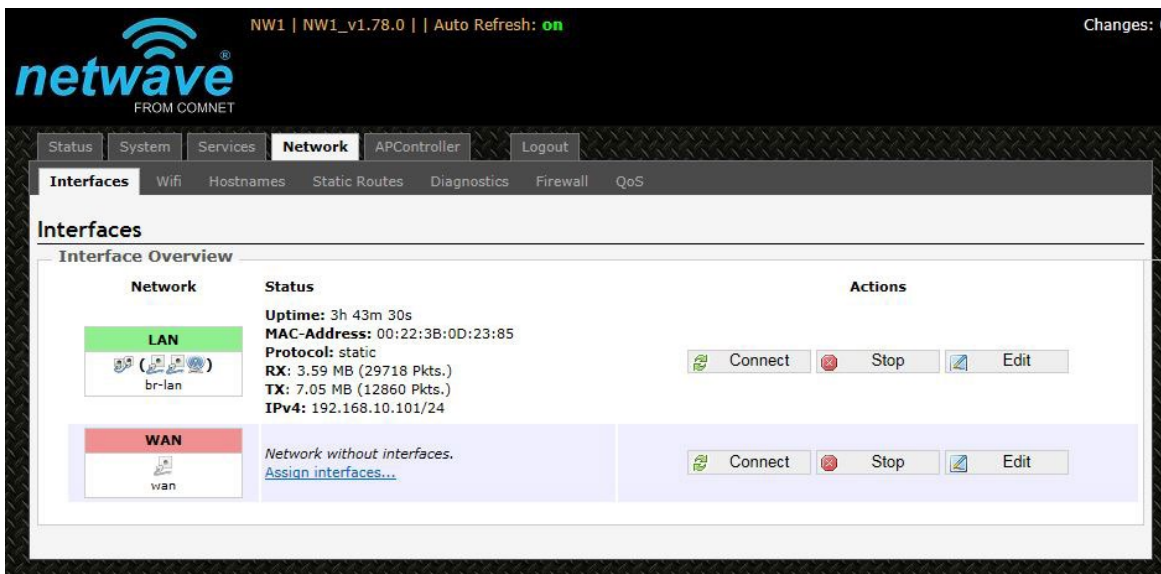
netwave®
FROM COMNET

NW1 | NW1_v1.78.0 | | Auto Refresh: on

Changes:

Status System Services Network APController Logout

Interfaces Wifi Hostnames Static Routes Diagnostics Firewall QoS

Interfaces

Interface Overview

| Network | Status | Actions |
|---|---|---|
| LAN ( ) br-lan | Uptime: 3h 43m 30s MAC-Address: 00:22:3B:0D:23:85 Protocol: static RX: 3.59 MB (29718 Pkts.) TX: 7.05 MB (12860 Pkts.) IPv4: 192.168.10.101/24 | Connect Stop Edit |
| WAN wan | Network without interfaces. Assign interfaces... | Connect Stop Edit |